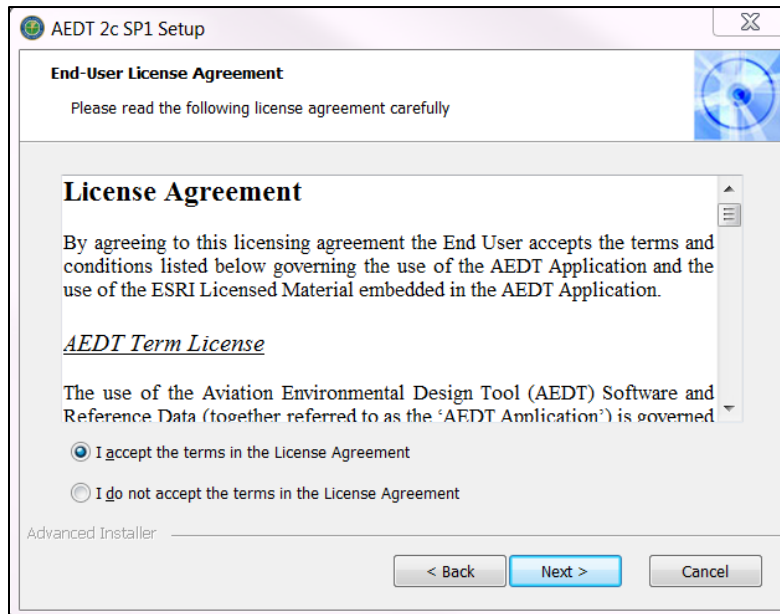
AEDT 2c SP1 Setup

End-User License Agreement

Please read the following license agreement carefully

License Agreement

By agreeing to this licensing agreement the End User accepts the terms and conditions listed below governing the use of the AEDT Application and the use of the ESRI Licensed Material embedded in the AEDT Application.

AEDT Term License

The use of the Aviation Environmental Design Tool (AEDT) Software and Reference Data (together referred to as the 'AEDT Application') is governed

I accept the terms in the License Agreement

I do not accept the terms in the License Agreement

Advanced Installer

< Back

Next >

Cancel